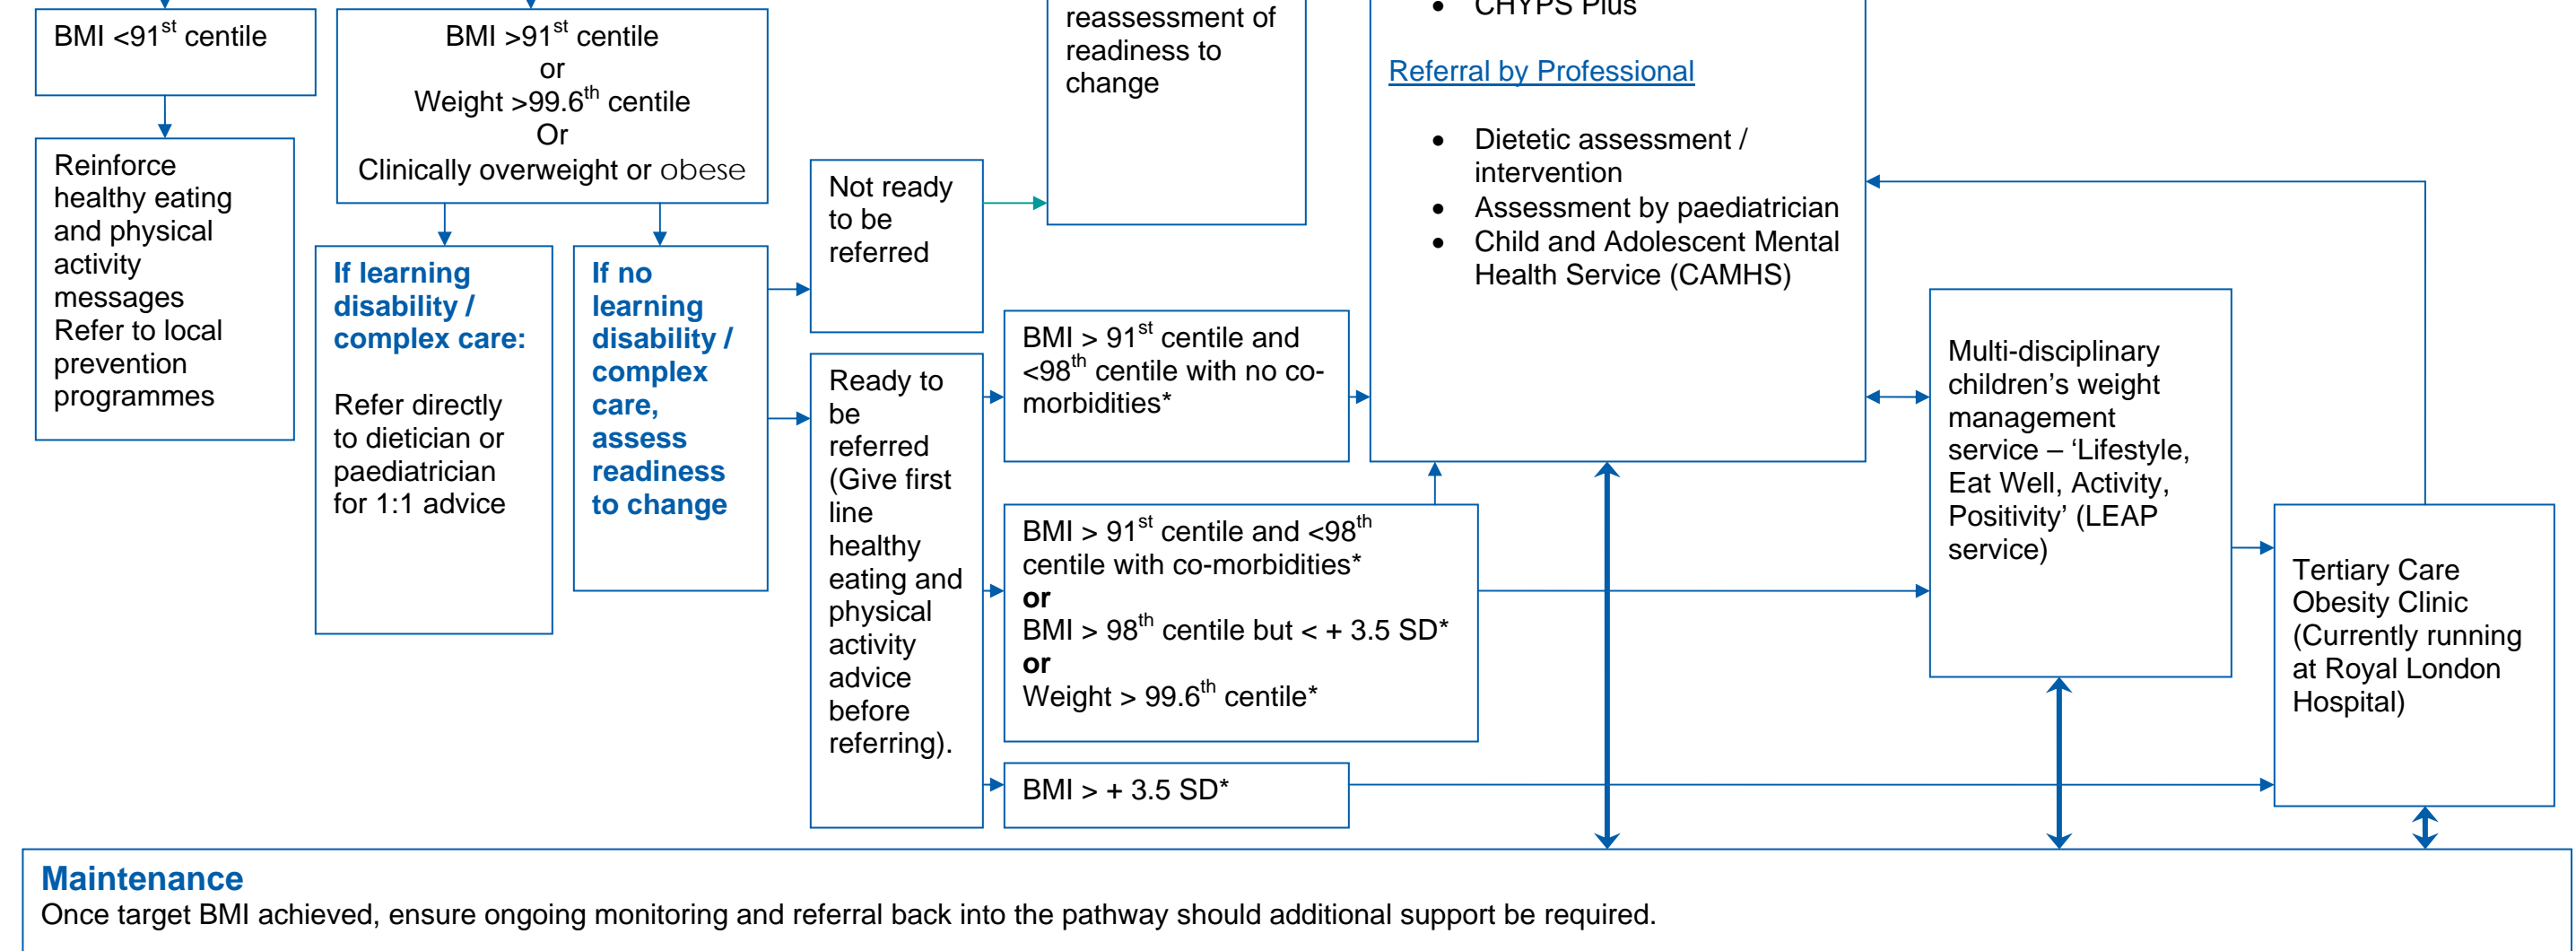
BMI <91$^{st}$ centile

BMI >91$^{st}$ centile
or
Weight >99.6$^{th}$ centile
Or
Clinically overweight or obese

reassessment of readiness to change

• CHYPS Plus

Referral by Professional

• Dietetic assessment / intervention
• Assessment by paediatrician
• Child and Adolescent Mental Health Service (CAMHS)

Reinforce healthy eating and physical activity messages
Refer to local prevention programmes

If learning disability / complex care:

Refer directly to dietician or paediatrician for 1:1 advice

If no learning disability / complex care, assess readiness to change

Not ready to be referred

Ready to be referred (Give first line healthy eating and physical activity advice before referring).

BMI > 91$^{st}$ centile and <98$^{th}$ centile with no co-morbidities*

BMI > 91$^{st}$ centile and <98$^{th}$ centile with co-morbidities*
or
BMI > 98$^{th}$ centile but < + 3.5 SD*
or
Weight > 99.6$^{th}$ centile*

BMI > + 3.5 SD*

Multi-disciplinary children's weight management service – 'Lifestyle, Eat Well, Activity, Positivity' (LEAP service)

Tertiary Care Obesity Clinic (Currently running at Royal London Hospital)

Maintenance
Once target BMI achieved, ensure ongoing monitoring and referral back into the pathway should additional support be required.